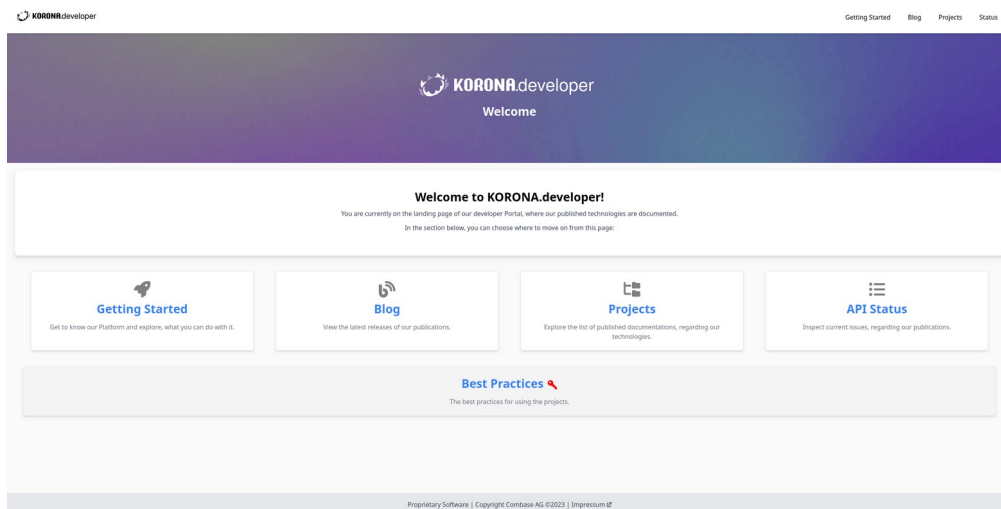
KORONA.developer

Getting Started Blog Projects Status

KORONA.developer

Welcome

Welcome to KORONA.developer!

You are currently on the landing page of our developer Portal, where our published technologies are documented.

In the section below, you can choose where to move on from this page:

Getting Started

Get to know our Platform and explore, what you can do with it.

Blog

View the latest releases of our publications.

Projects

Explore the list of published documentations, regarding our technologies.

API Status

Inspect current issues, regarding our publications.

Best Practices

The best practices for using the projects.

Proprietary Software | Copyright Combase AG ©2023 | Impressum